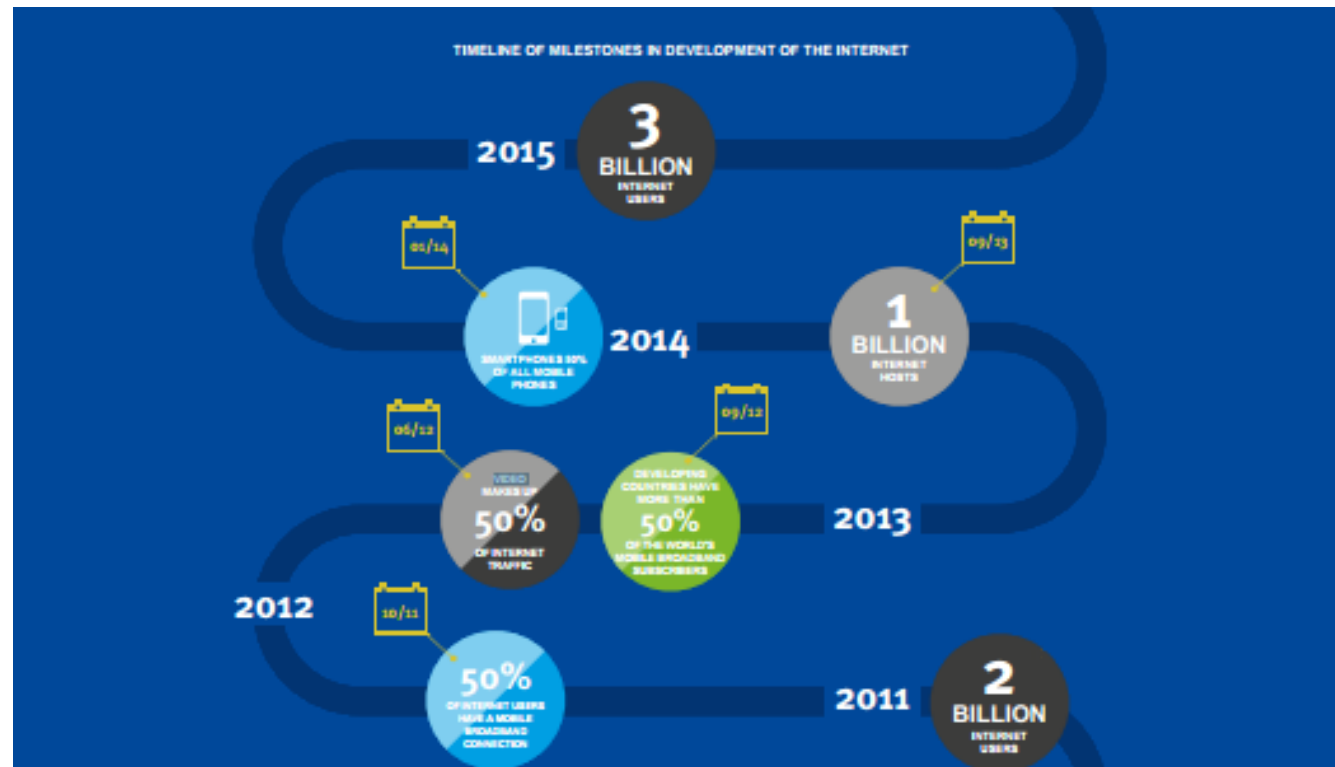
TIMELINE OF MILESTONES IN DEVELOPMENT OF THE INTERNET

2015

3 BILLION INTERNET USERS

01/14

SMARTPHONES 50% OF ALL MOBILE PHONES

2014

09/13

1 BILLION INTERNET HOSTS

06/12

VIDEO MAKES UP 50% OF INTERNET TRAFFIC

09/12

DEVELOPING COUNTRIES HAVE MORE THAN 50% OF THE WORLD'S MOBILE BROADBAND SUBSCRIBERS

2013

2012

10/11

50% OF INTERNET USERS HAVE A MOBILE BROADBAND CONNECTION

2011

2 BILLION INTERNET USERS